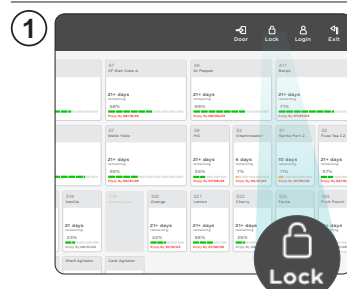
1

Door Lock Login Exit

A7
CF Diet Coke A

21+ days

A8
Dr Pepper

21+ days

A11
Banjo

21+ days

B7
Malibu Vodo

21+ days

B8
Milk

21+ days

B9
Watermelon

4 days

B1
Sprite Part 2

12 days

B2
Fuse Tea C.2

21+ days

D19
Seville

21 days

D20
Orange

21+ days

D21
Lemon

21+ days

D22
Cherry

21+ days

Shelf Agitator

Carb Agitator

Lock